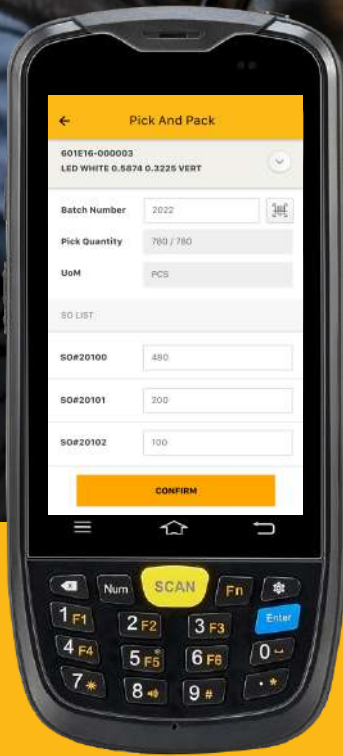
Pick And Pack

601E16-000003
LED WHITE 0.5874 0.3225 VERT

Batch Number 2022

Pick Quantity 780 / 780

UoM PCS

SO LIST

SO#20100 480

SO#20101 200

SO#20102 100

CONFIRM

Num SCAN Fn

1 F1 2 F2 3 F3 Enter

4 F4 5 F5 6 F6 0

7 8 9 #